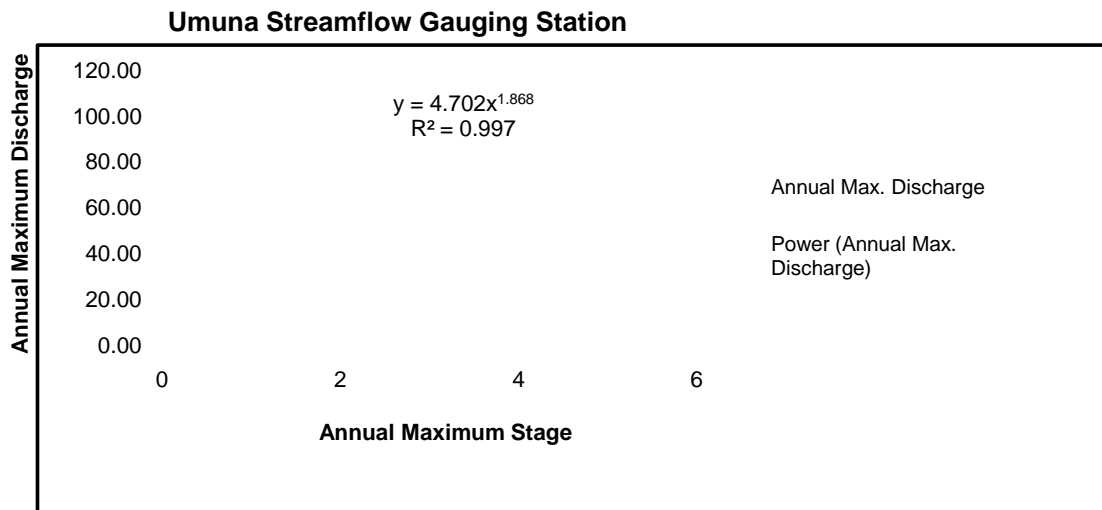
Umuna Streamflow Gauging Station

Annual Maximum Discharge

120.00
100.00
80.00
60.00
40.00
20.00
0.00

$y = 4.702x^{1.868}$
$R^2 = 0.997$

0 2 4 6

Annual Maximum Stage

Annual Max. Discharge

Power (Annual Max. Discharge)